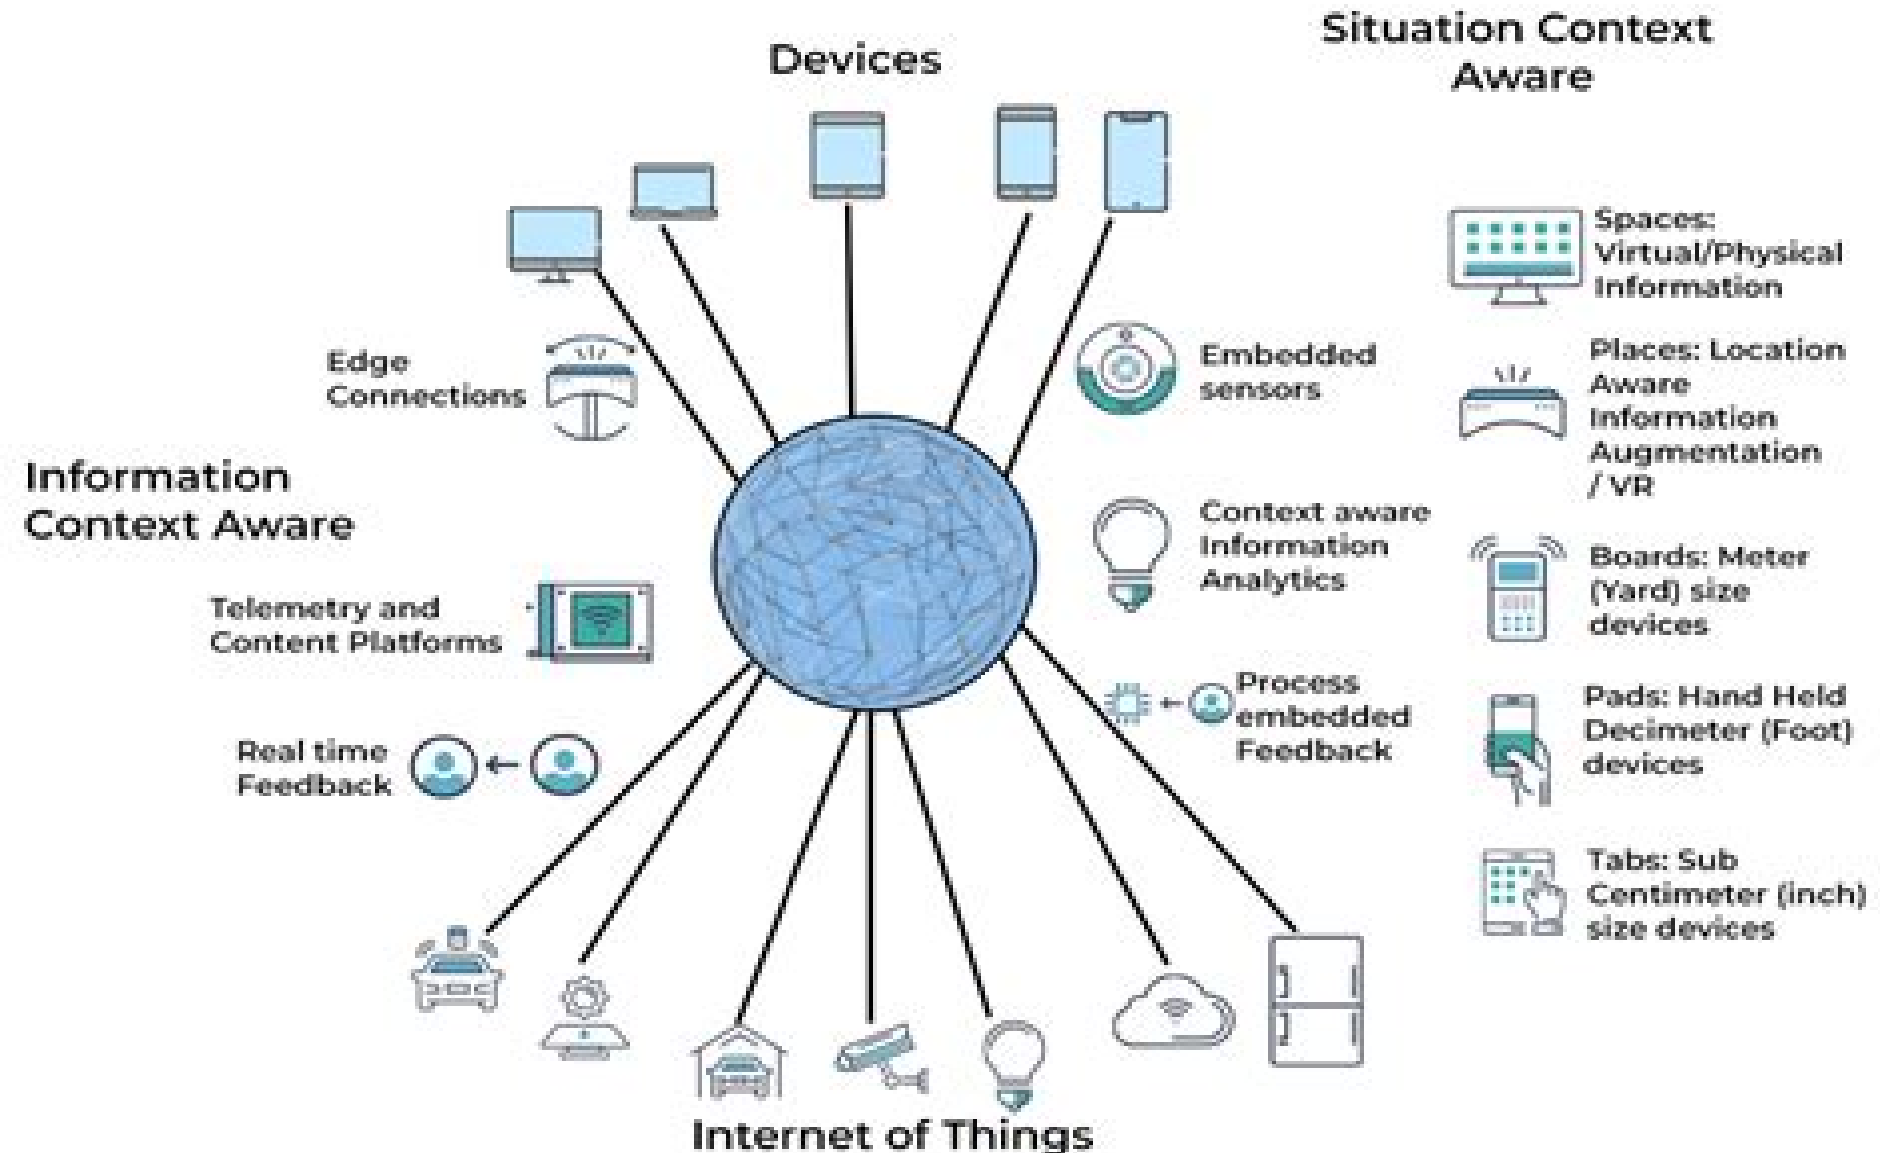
Situation Context Aware

Devices

Spaces: Virtual/Physical Information

Edge Connections

Embedded sensors

Places: Location Aware Information Augmentation / VR

Information Context Aware

Context aware Information Analytics

Boards: Meter (Yard) size devices

Telemetry and Content Platforms

Process embedded Feedback

Pads: Hand Held Decimeter (Foot) devices

Real time Feedback

Tabs: Sub Centimeter (inch) size devices

Internet of Things